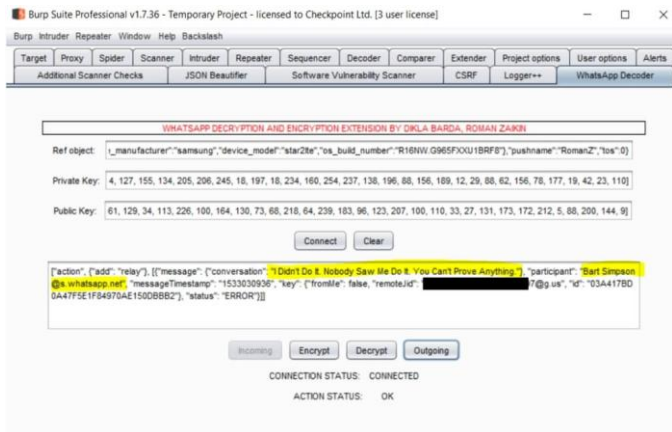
Burp Suite Professional v1.7.36 - Temporary Project - licensed to Checkpoint Ltd. [3 user license]

Burp Intruder Repeater Window Help Backslash

Target | Proxy | Spider | Scanner | Intruder | Repeater | Sequencer | Decoder | Comparer | Extender | Project options | User options | Alerts

Additional Scanner Checks | JSON Beautifier | Software Vulnerability Scanner | CSRF | Logger++ | WhatsApp Decoder

WHATSAPP DECRYPTION AND ENCRYPTION EXTENSION BY DIKLA BARDA, ROMAN ZAIKIN

Ref object: ,_manufacturer":"samsung","device_model":"star2lte","os_build_number":"R16NW.G965FXXU1BRF8","pushname":"RomanZ","tos":0}

Private Key: 4, 127, 155, 134, 205, 206, 245, 18, 197, 18, 234, 160, 254, 237, 138, 196, 88, 156, 189, 12, 29, 88, 62, 156, 78, 177, 19, 42, 23, 110]

Public Key: 61, 129, 34, 113, 226, 100, 164, 130, 73, 68, 218, 64, 239, 183, 96, 123, 207, 100, 110, 33, 27, 131, 173, 172, 212, 5, 88, 200, 144, 9]

Connect | Clear

["action", {"add": "relay"}, [{"message": {"conversation": "I Didn't Do It. Nobody Saw Me Do It. You Can't Prove Anything."}, "participant": "Bart Simpson @s.whatsapp.net", "messageTimestamp": "1533030936", "key": {"fromMe": false, "remoteJid": "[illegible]7@g.us", "id": "03A417BD0A47F5E1F84970AE150DBBB2"}, "status": "ERROR"}]]

Incoming | Encrypt | Decrypt | Outgoing

CONNECTION STATUS: CONNECTED

ACTION STATUS: OK